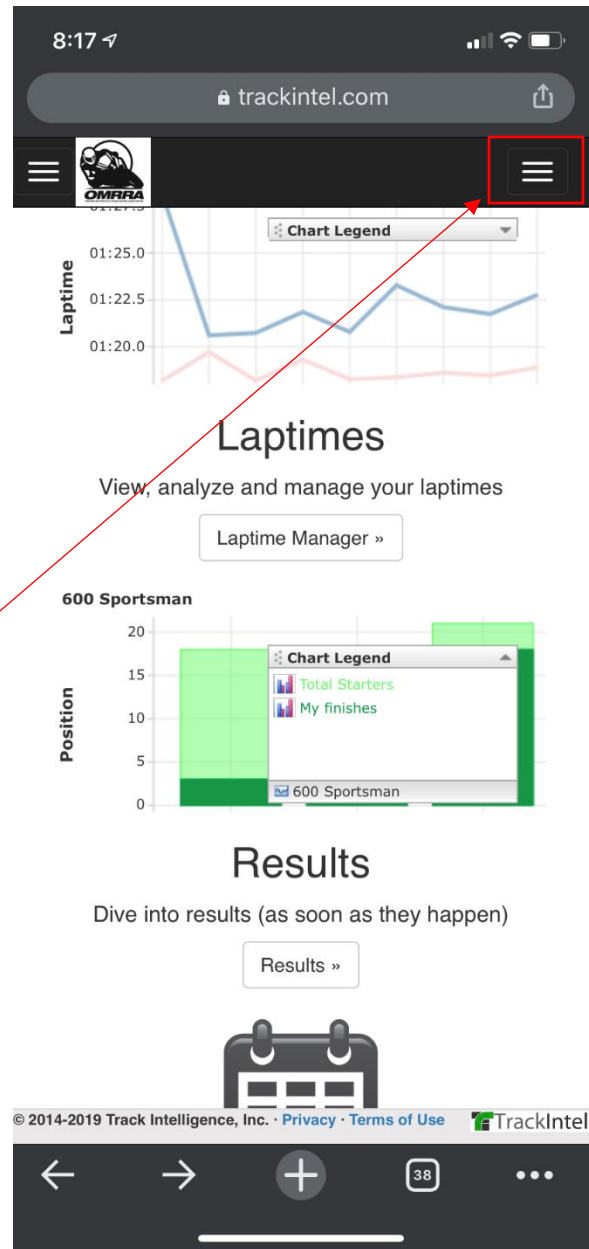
8:17

trackintel.com

OMRRA

Chart Legend

Laptime

01:25.0

01:22.5

01:20.0

Laptimes

View, analyze and manage your laptimes

Laptime Manager »

600 Sportsman

Position

20

15

10

5

0

Chart Legend

Total Starters

My finishes

600 Sportsman

Results

Dive into results (as soon as they happen)

Results »

© 2014-2019 Track Intelligence, Inc. · Privacy · Terms of Use

TrackIntel

38